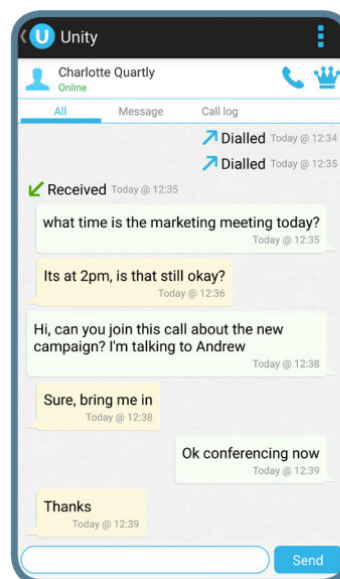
U Unity

Charlotte Quartly
Online

All
Message
Call log

Dialled Today @ 12:34

Dialled Today @ 12:35

Received Today @ 12:35

what time is the marketing meeting today?
Today @ 12:35

Its at 2pm, is that still okay?
Today @ 12:36

Hi, can you join this call about the new campaign? I'm talking to Andrew
Today @ 12:38

Sure, bring me in
Today @ 12:38

Ok conferencing now
Today @ 12:39

Thanks
Today @ 12:39

Send